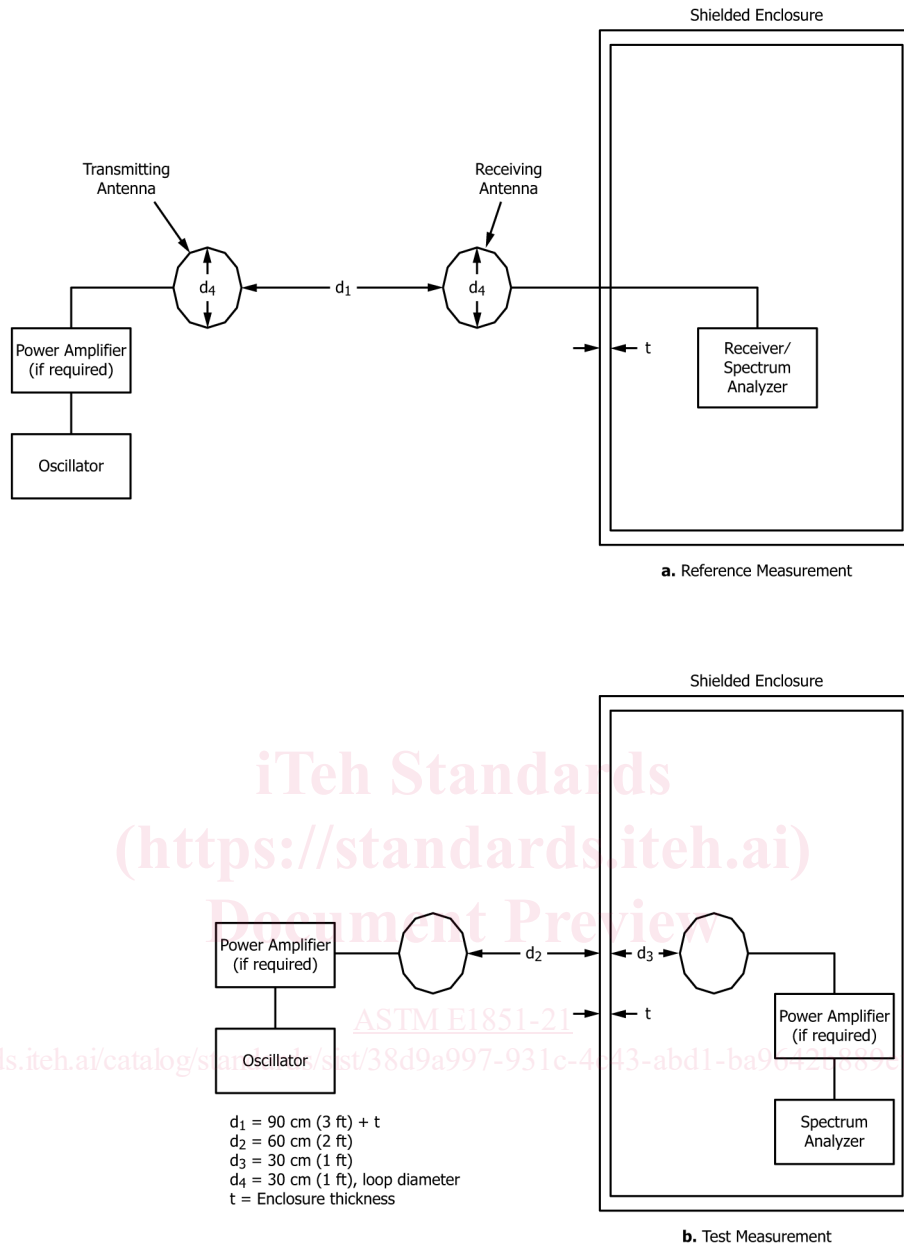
Shielded Enclosure

Transmitting Antenna

Receiving Antenna

$d_4$

$d_1$

$d_4$

Power Amplifier (if required)

t

Receiver/ Spectrum Analyzer

Oscillator

**a.** Reference Measurement

Shielded Enclosure

iTeh Standards
(https://standards.iteh.ai)
Document Preview

Power Amplifier (if required)

$d_2$

$d_3$

t

ASTM E1851-21

Power Amplifier (if required)

Oscillator

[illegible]s.iteh.ai/catalog/standards/sist/38d9a997-931c-4e43-abd1-ba9642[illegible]889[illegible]

Spectrum Analyzer

$d_1$ = 90 cm (3 ft) + t
$d_2$ = 60 cm (2 ft)
$d_3$ = 30 cm (1 ft)
$d_4$ = 30 cm (1 ft), loop diameter
t = Enclosure thickness

**b.** Test Measurement